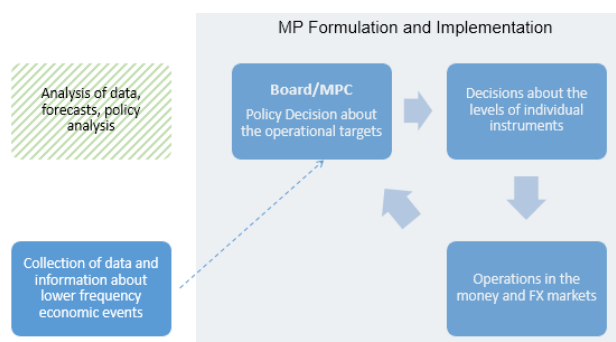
MP Formulation and Implementation

Analysis of data, forecasts, policy analysis

Board/MPC

Policy Decision about the operational targets

Decisions about the levels of individual instruments

Operations in the money and FX markets

Collection of data and information about lower frequency economic events